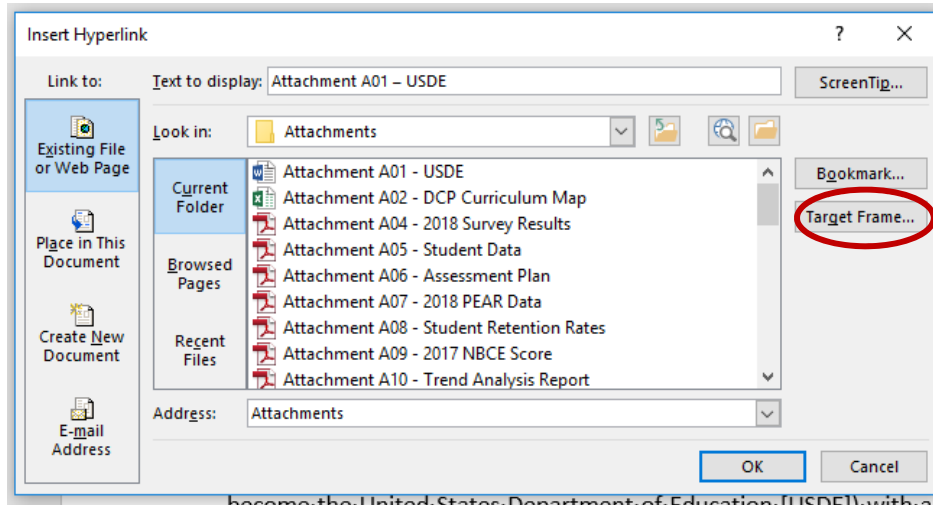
Insert Hyperlink

?

Link to:

Existing File or Web Page

Place in This Document

Create New Document

E-mail Address

Text to display: Attachment A01 – USDE

ScreenTip...

Look in: Attachments

Current Folder

Browsed Pages

Recent Files

Attachment A01 - USDE
Attachment A02 - DCP Curriculum Map
Attachment A04 - 2018 Survey Results
Attachment A05 - Student Data
Attachment A06 - Assessment Plan
Attachment A07 - 2018 PEAR Data
Attachment A08 - Student Retention Rates
Attachment A09 - 2017 NBCE Score
Attachment A10 - Trend Analysis Report

Bookmark...

Target Frame...

Address: Attachments

OK

Cancel

become the United States Department of Education [USDE]) with a